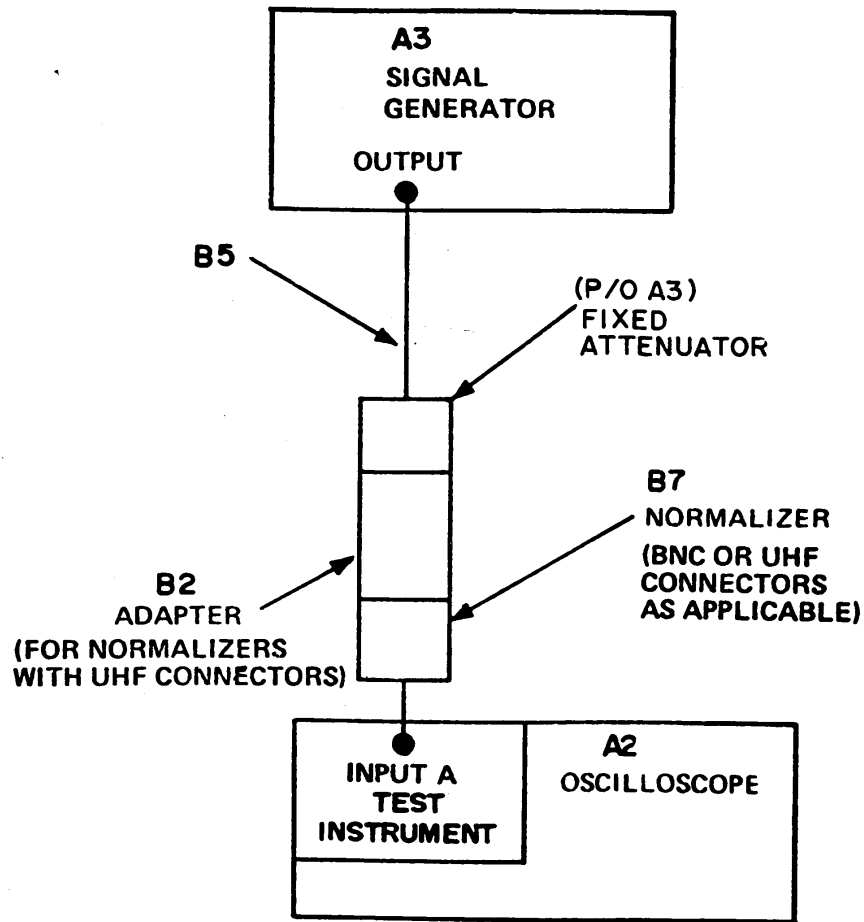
A3
SIGNAL GENERATOR
OUTPUT

B5

(P/O A3)
FIXED ATTENUATOR

B7
NORMALIZER
(BNC OR UHF CONNECTORS AS APPLICABLE)

B2
ADAPTER
(FOR NORMALIZERS WITH UHF CONNECTORS)

INPUT A
TEST INSTRUMENT

A2
OSCILLOSCOPE